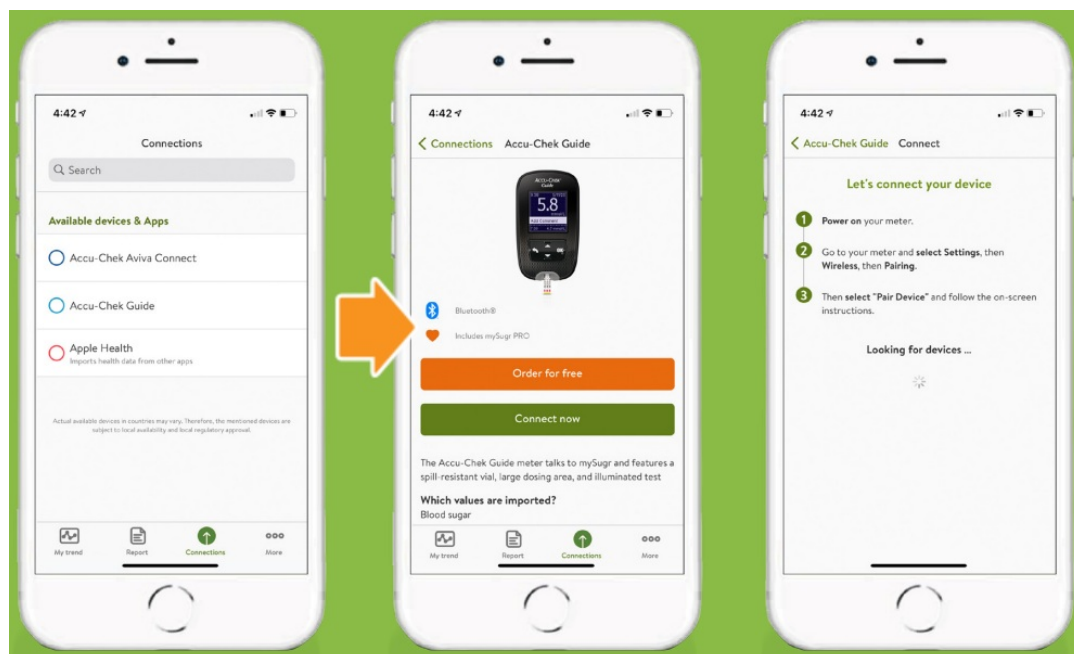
4:42

Connections

Search

Available devices & Apps

Accu-Chek Aviva Connect

Accu-Chek Guide

Apple Health
Imports health data from other apps

Actual available devices in countries may vary. Therefore, the mentioned devices are subject to local availability and local regulatory approval.

My trend Report Connections More

4:42

< Connections Accu-Chek Guide

Accu-Chek Guide
5.8

Bluetooth®

Includes mySugr PRO

Order for free

Connect now

The Accu-Chek Guide meter talks to mySugr and features a spill-resistant vial, large dosing area, and illuminated test

Which values are imported?
Blood sugar

My trend Report Connections More

4:42

< Accu-Chek Guide Connect

Let's connect your device

1 Power on your meter.

2 Go to your meter and select Settings, then Wireless, then Pairing.

3 Then select "Pair Device" and follow the on-screen instructions.

Looking for devices ...